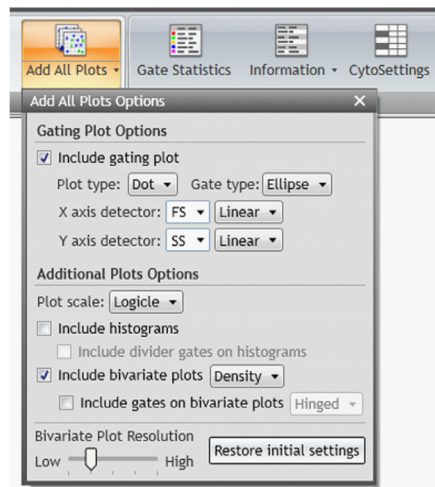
Add All Plots ▾ Gate Statistics Information ▾ CytoSettings

Add All Plots Options ×

Gating Plot Options

☑ Include gating plot

Plot type: Dot ▾ Gate type: Ellipse ▾

X axis detector: FS ▾ Linear ▾

Y axis detector: SS ▾ Linear ▾

Additional Plots Options

Plot scale: Logicle ▾

☐ Include histograms

☐ Include divider gates on histograms

☑ Include bivariate plots Density ▾

☐ Include gates on bivariate plots Hinged ▾

Bivariate Plot Resolution

Low High

Restore initial settings